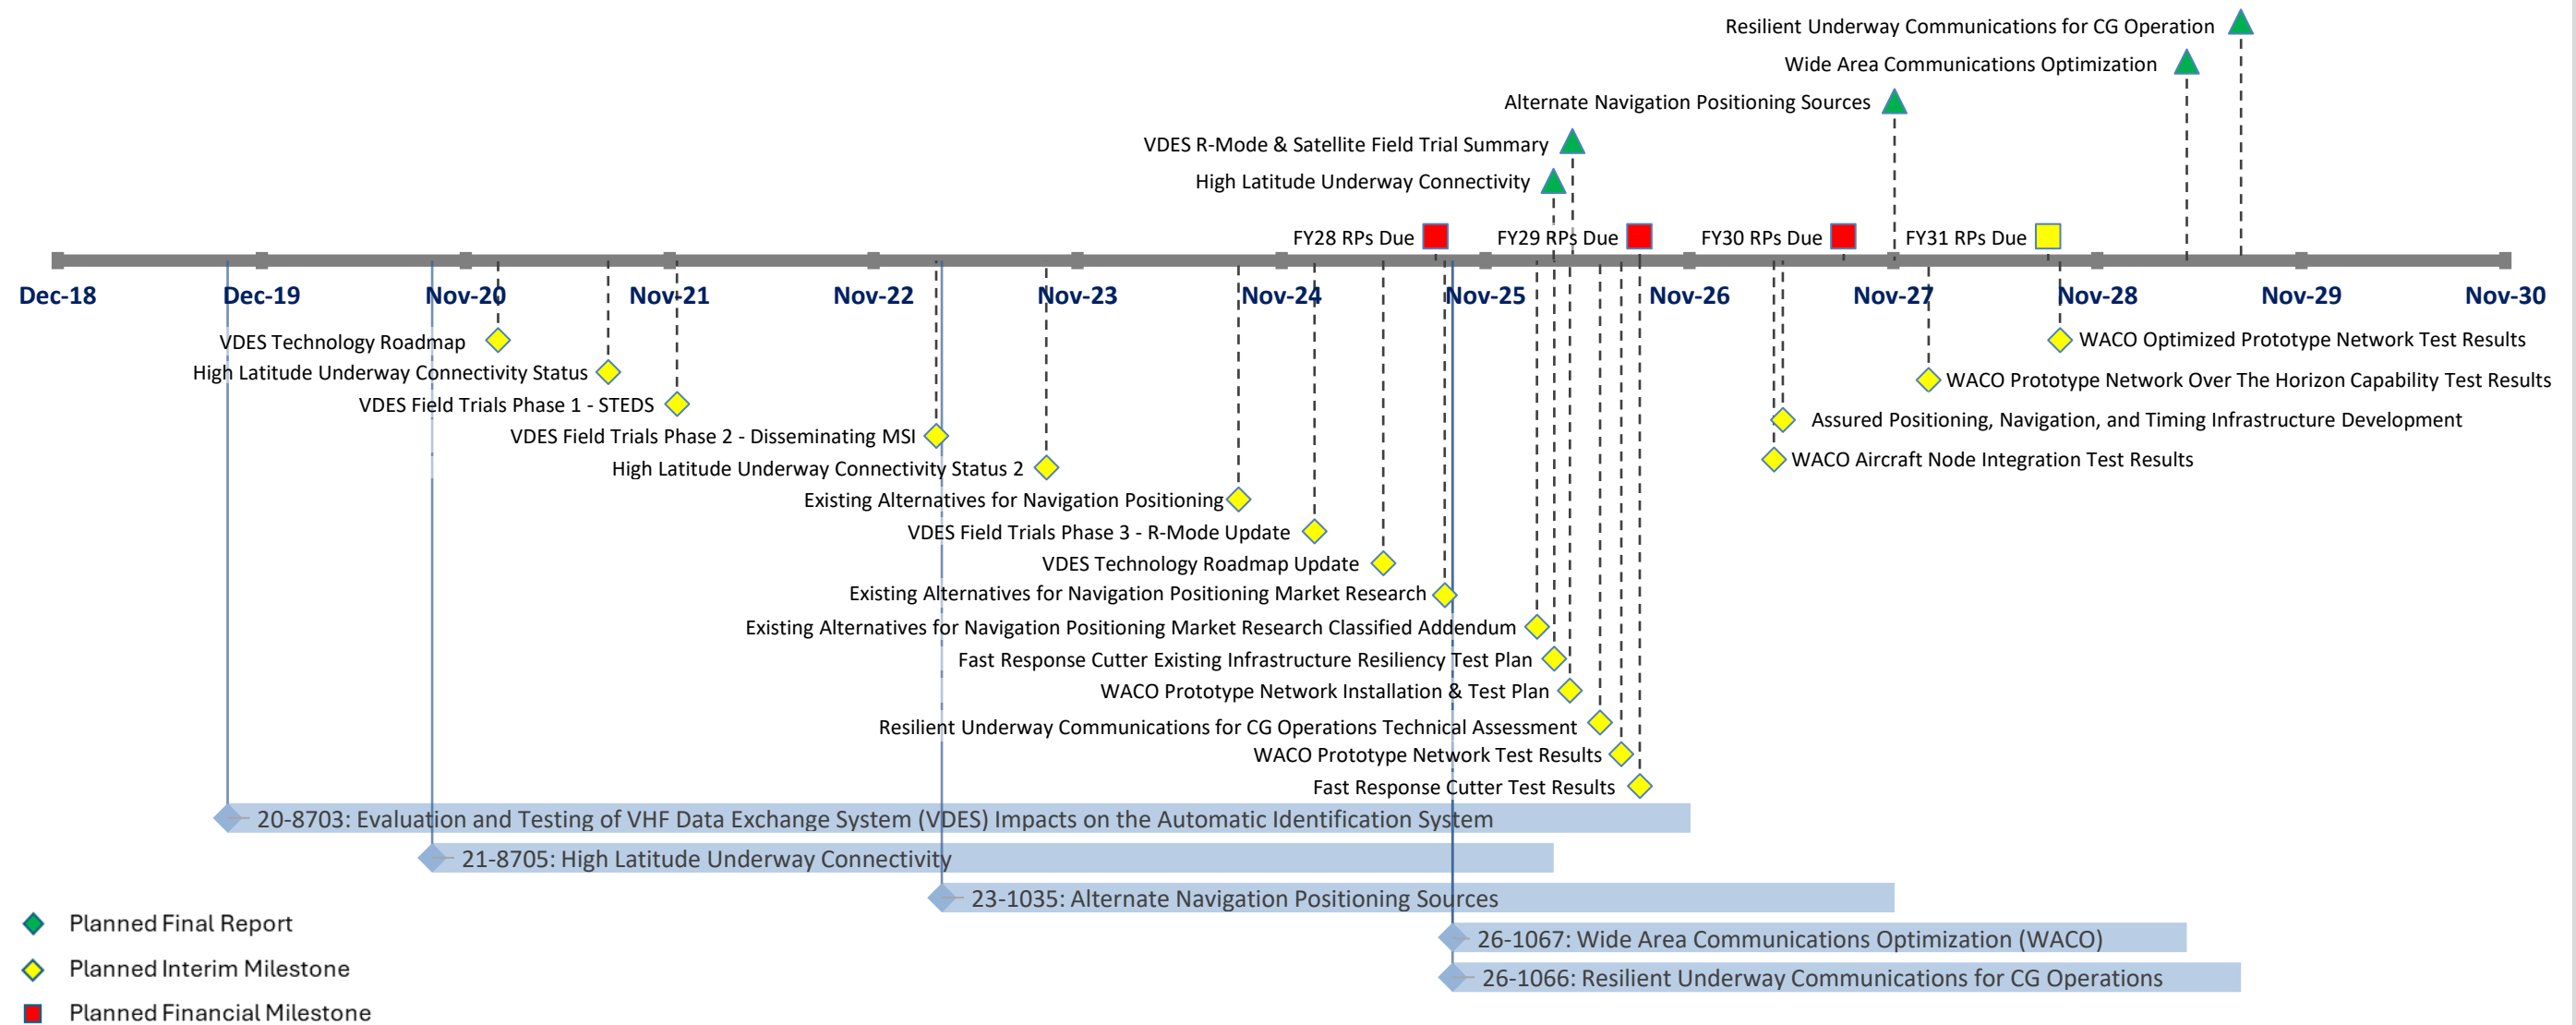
Resilient Underway Communications for CG Operation
Wide Area Communications Optimization
Alternate Navigation Positioning Sources
VDES R-Mode & Satellite Field Trial Summary
High Latitude Underway Connectivity
FY28 RPs Due
FY29 RPs Due
FY30 RPs Due
FY31 RPs Due

Dec-18 Dec-19 Nov-20 Nov-21 Nov-22 Nov-23 Nov-24 Nov-25 Nov-26 Nov-27 Nov-28 Nov-29 Nov-30

VDES Technology Roadmap
High Latitude Underway Connectivity Status
VDES Field Trials Phase 1 - STEDS
VDES Field Trials Phase 2 - Disseminating MSI
High Latitude Underway Connectivity Status 2
Existing Alternatives for Navigation Positioning
VDES Field Trials Phase 3 - R-Mode Update
VDES Technology Roadmap Update
Existing Alternatives for Navigation Positioning Market Research
Existing Alternatives for Navigation Positioning Market Research Classified Addendum
Fast Response Cutter Existing Infrastructure Resiliency Test Plan
WACO Prototype Network Installation & Test Plan
Resilient Underway Communications for CG Operations Technical Assessment
WACO Prototype Network Test Results
Fast Response Cutter Test Results

WACO Optimized Prototype Network Test Results
WACO Prototype Network Over The Horizon Capability Test Results
Assured Positioning, Navigation, and Timing Infrastructure Development
WACO Aircraft Node Integration Test Results

20-8703: Evaluation and Testing of VHF Data Exchange System (VDES) Impacts on the Automatic Identification System
21-8705: High Latitude Underway Connectivity
23-1035: Alternate Navigation Positioning Sources
26-1067: Wide Area Communications Optimization (WACO)
26-1066: Resilient Underway Communications for CG Operations

Planned Final Report
Planned Interim Milestone
Planned Financial Milestone